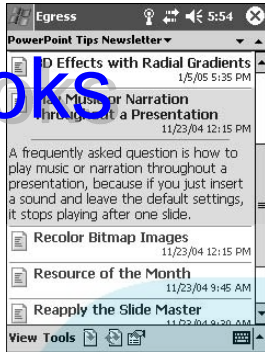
Egress 5:54

PowerPoint Tips Newsletter

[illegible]D Effects with Radial Gradients
1/5/05 5:35 PM

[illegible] Music or Narration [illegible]hroughout a Presentation
11/23/04 12:15 PM

oks

A frequently asked question is how to play music or narration throughout a presentation, because if you just insert a sound and leave the default settings, it stops playing after one slide.

Recolor Bitmap Images
11/23/04 12:15 PM

Resource of the Month
11/23/04 9:45 AM

Reapply the Slide Master
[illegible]

View Tools